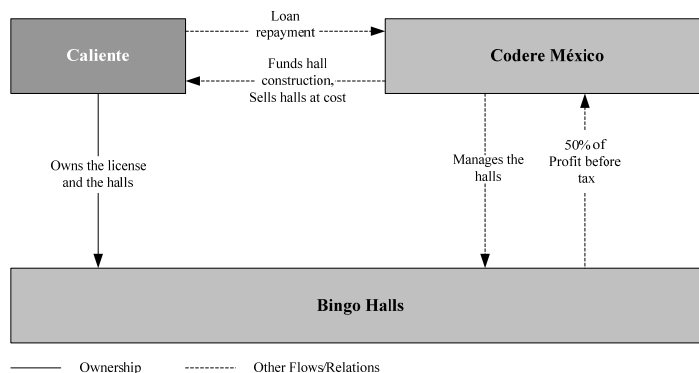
Caliente

Loan repayment

Codere México

Funds hall construction, Sells halls at cost

Owns the license and the halls

Manages the halls

50% of Profit before tax

Bingo Halls

Ownership

Other Flows/Relations